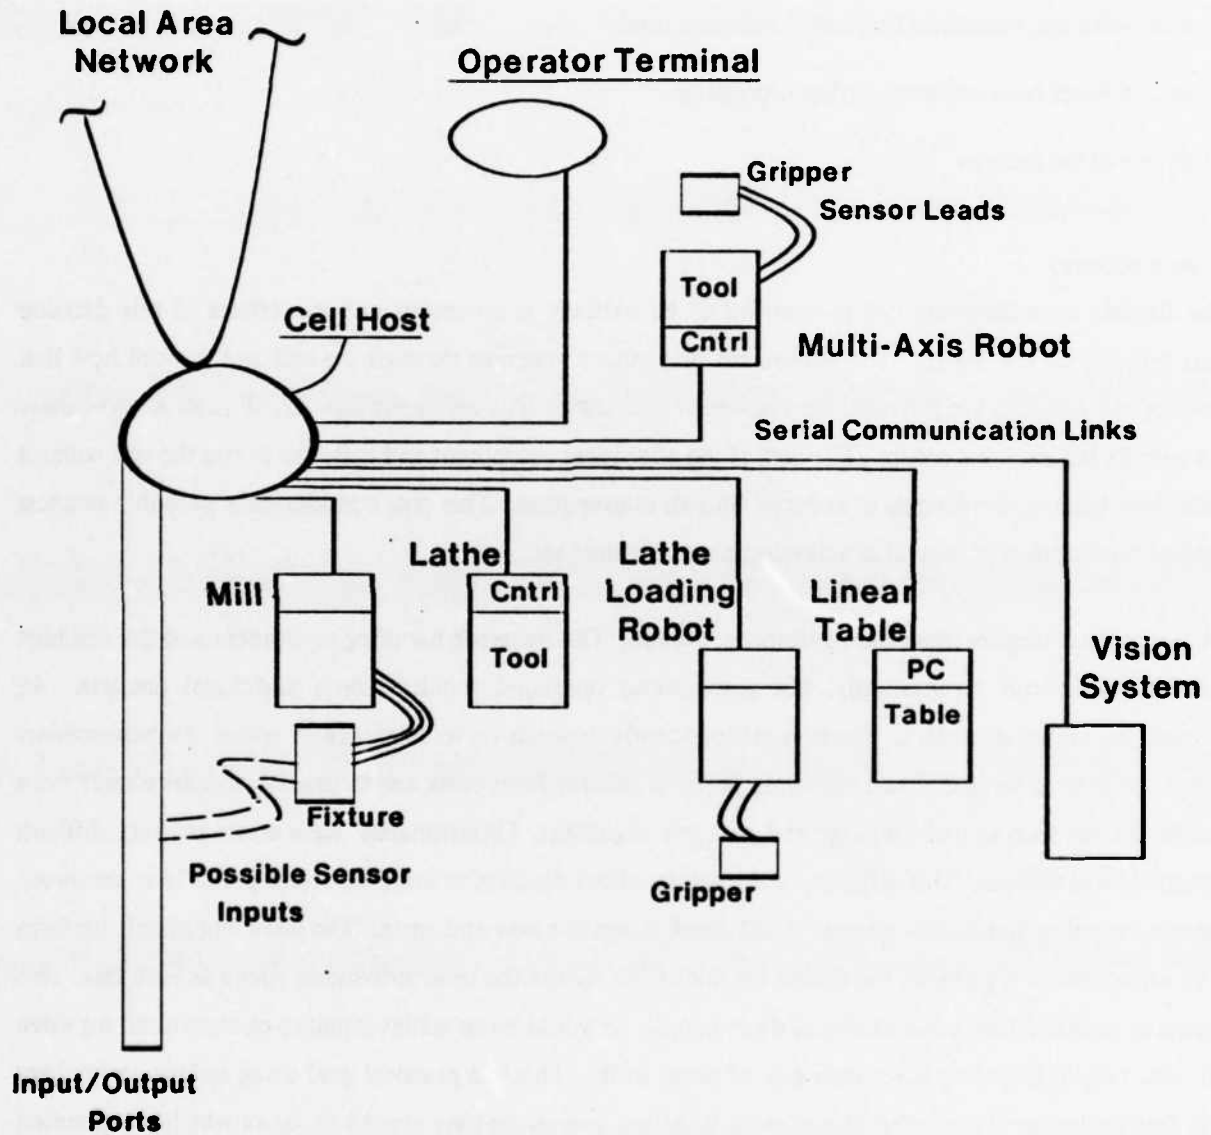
Local Area Network

Operator Terminal

Gripper

Sensor Leads

Tool

Cntrl

Multi-Axis Robot

Cell Host

Serial Communication Links

Lathe

Cntrl

Tool

Mill

Lathe Loading Robot

Linear Table

PC Table

Vision System

Fixture

Possible Sensor Inputs

Gripper

Input/Output Ports